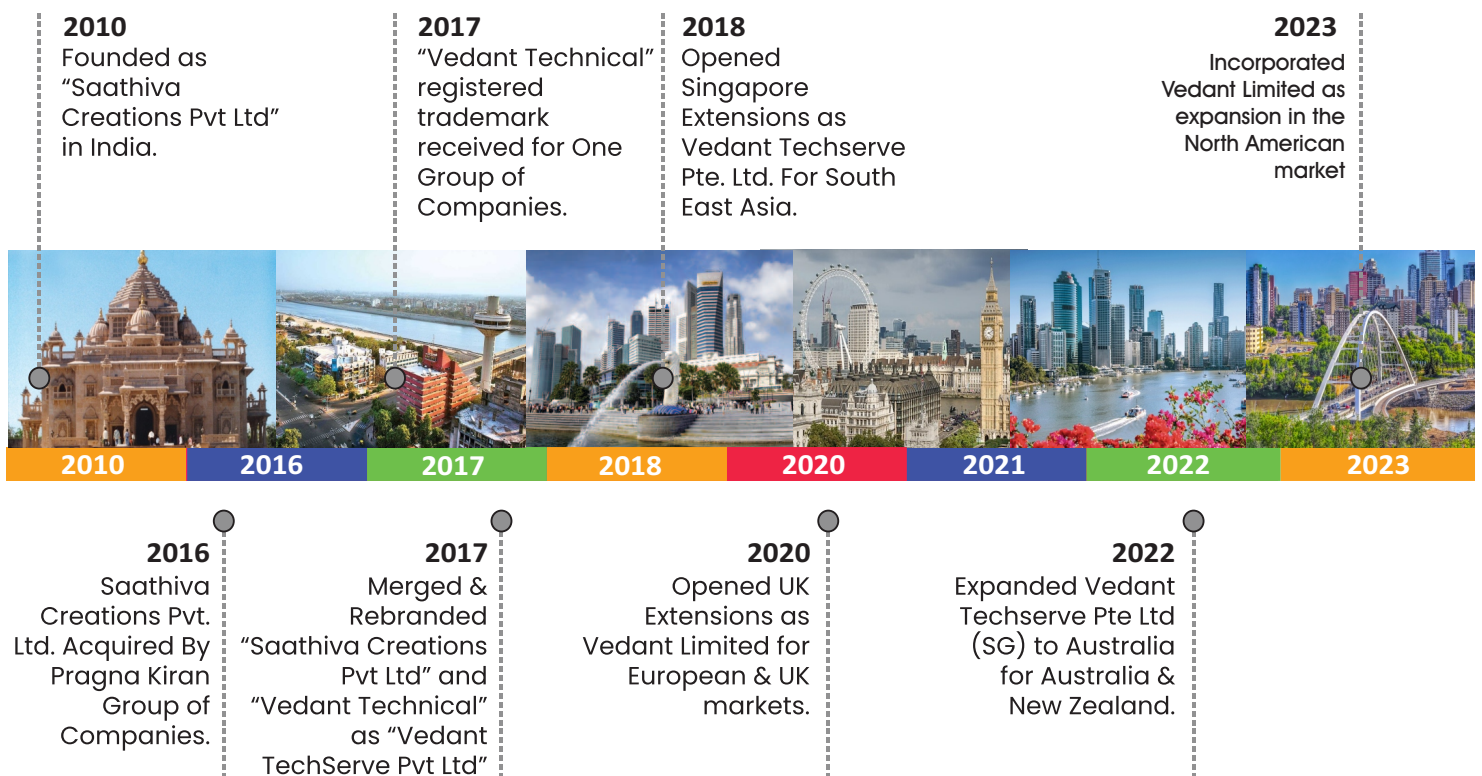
2010
Founded as "Saathiva Creations Pvt Ltd" in India.

2017
"Vedant Technical" registered trademark received for One Group of Companies.

2018
Opened Singapore Extensions as Vedant Techserve Pte. Ltd. For South East Asia.

2023
Incorporated Vedant Limited as expansion in the North American market

| 2010 | 2016 | 2017 | 2018 | 2020 | 2021 | 2022 | 2023 |
|---|---|---|---|---|---|---|---|

2016
Saathiva Creations Pvt. Ltd. Acquired By Pragna Kiran Group of Companies.

2017
Merged & Rebranded "Saathiva Creations Pvt Ltd" and "Vedant Technical" as "Vedant TechServe Pvt Ltd"

2020
Opened UK Extensions as Vedant Limited for European & UK markets.

2022
Expanded Vedant Techserve Pte Ltd (SG) to Australia for Australia & New Zealand.